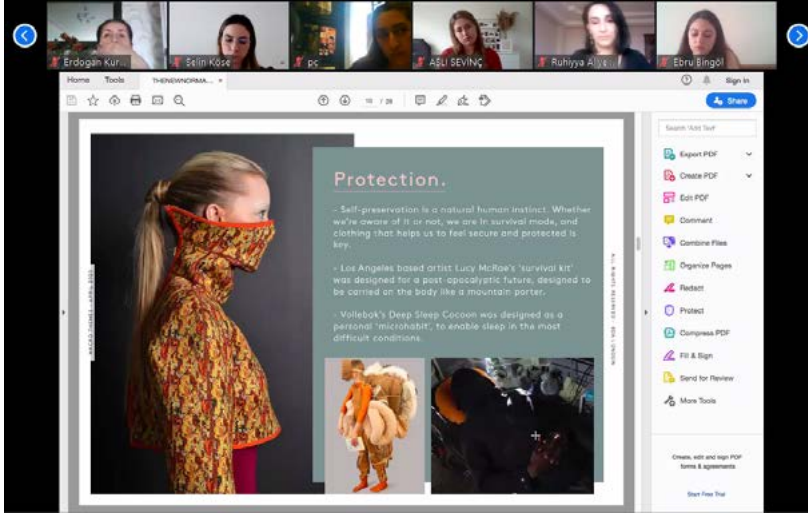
Erdoğan Kur...
Selin Köse
pc
ASLI SEVİNÇ
Ruhiyya Aliye...
Ebru Bingöl

Home Tools THENEWNORMA... ×
Sign In
Share
15 / 28

Protection.

- Self-preservation is a natural human instinct. Whether we're aware of it or not, we are in survival mode, and clothing that helps us to feel secure and protected is key.

- Los Angeles based artist Lucy McRae's 'survival kit' was designed for a post-apocalyptic future, designed to be carried on the body like a mountain porter.

- Vollebak's Deep Sleep Cocoon was designed as a personal 'microhabit', to enable sleep in the most difficult conditions.

MACRO THEMES — APRIL 2020
ALL RIGHTS RESERVED · WGSN · LONDON

Search 'Add Text'
Export PDF
Create PDF
Edit PDF
Comment
Combine Files
Organize Pages
Redact
Protect
Compress PDF
Fill & Sign
Send for Review
More Tools

Create, edit and sign PDF forms & agreements
Start Free Trial